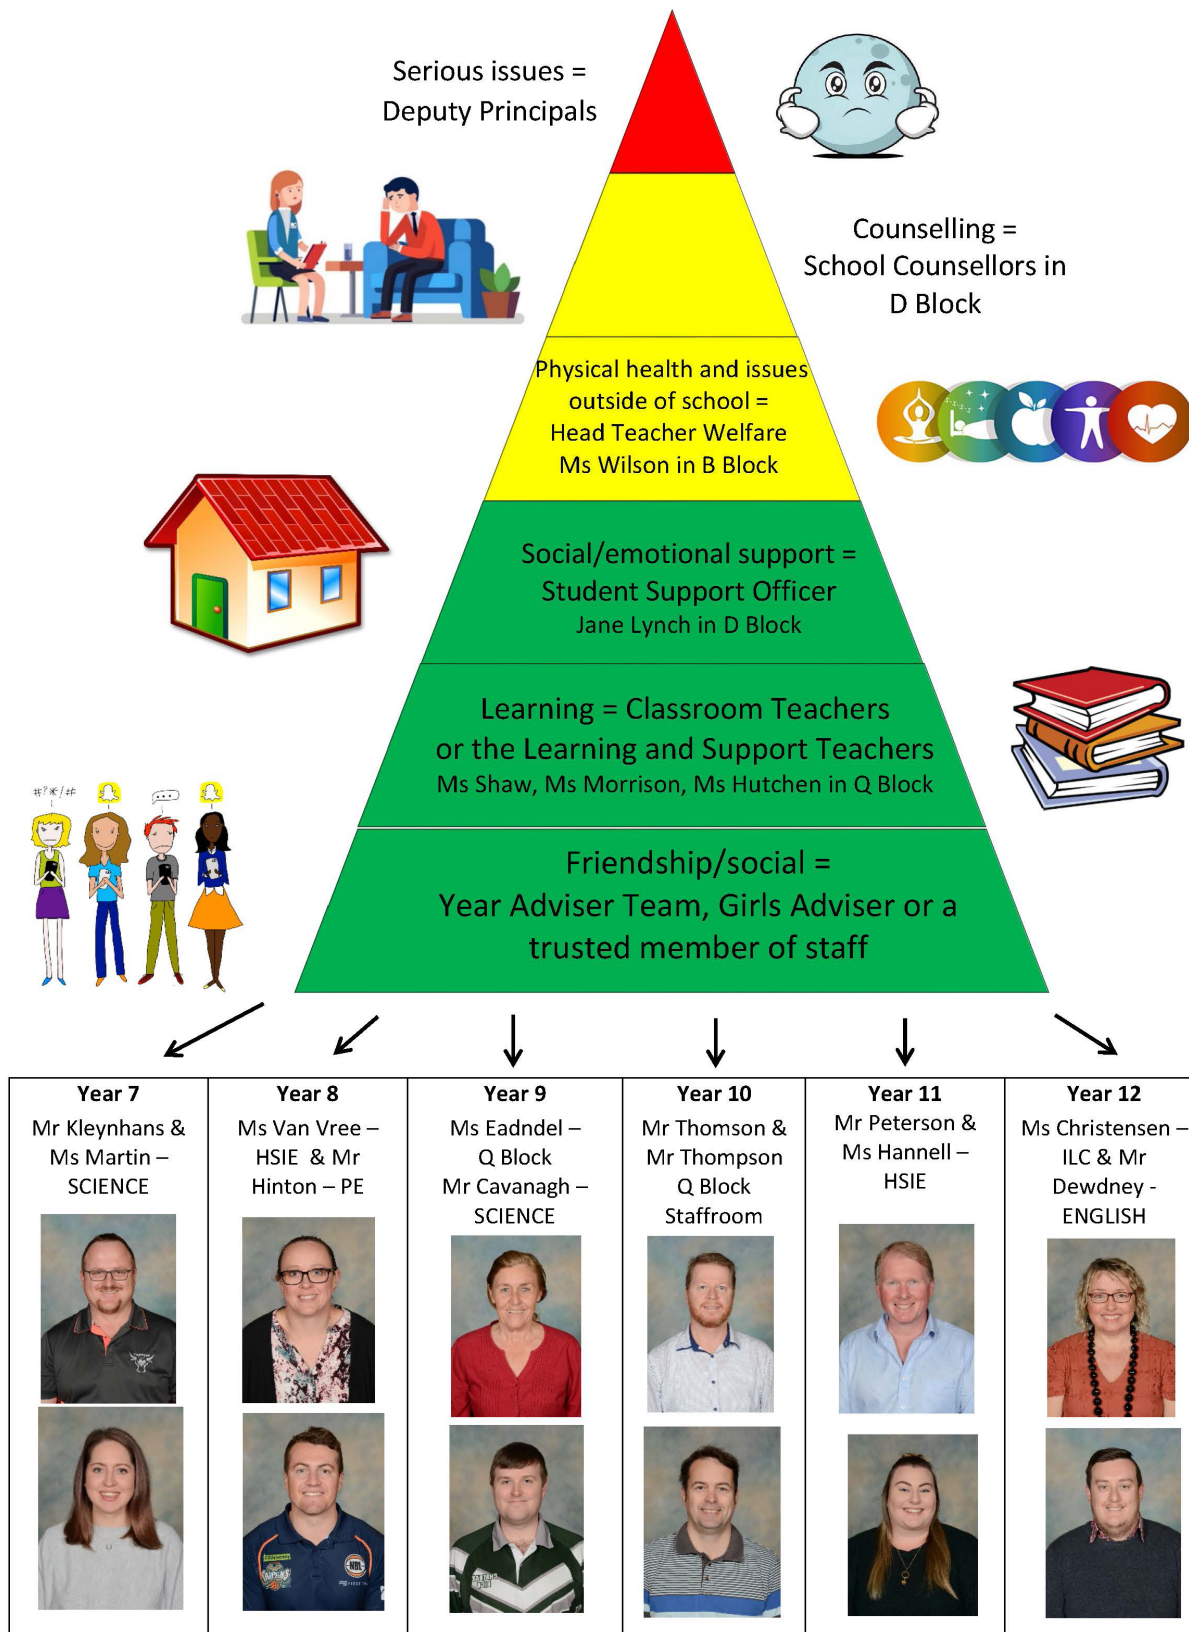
Serious issues = Deputy Principals

Counselling = School Counsellors in D Block

Physical health and issues outside of school = Head Teacher Welfare Ms Wilson in B Block

Social/emotional support = Student Support Officer Jane Lynch in D Block

Learning = Classroom Teachers or the Learning and Support Teachers Ms Shaw, Ms Morrison, Ms Hutchen in Q Block

Friendship/social = Year Adviser Team, Girls Adviser or a trusted member of staff

#?*/#

| Year 7 | Year 8 | Year 9 | Year 10 | Year 11 | Year 12 |
|---|---|---|---|---|---|
| Mr Kleynhans & Ms Martin – SCIENCE | Ms Van Vree – HSIE & Mr Hinton – PE | Ms Eadndel – Q Block Mr Cavanagh – SCIENCE | Mr Thomson & Mr Thompson Q Block Staffroom | Mr Peterson & Ms Hannell – HSIE | Ms Christensen – ILC & Mr Dewdney - ENGLISH |